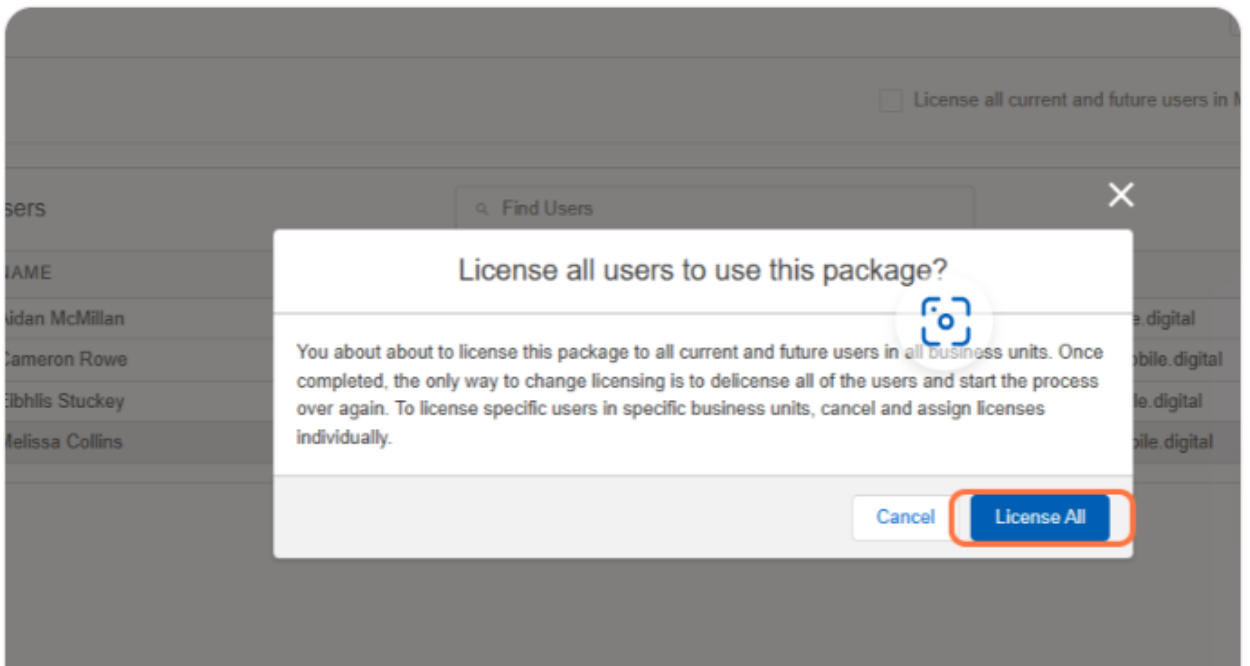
License all current and future users in M

sers

Find Users

NAME

idan McMillan

ameron Rowe

ibhlis Stuckey

elissa Collins

e.digital

bile.digital

ile.digital

bile.digital

License all users to use this package?

You about about to license this package to all current and future users in all business units. Once completed, the only way to change licensing is to delicense all of the users and start the process over again. To license specific users in specific business units, cancel and assign licenses individually.

Cancel

License All